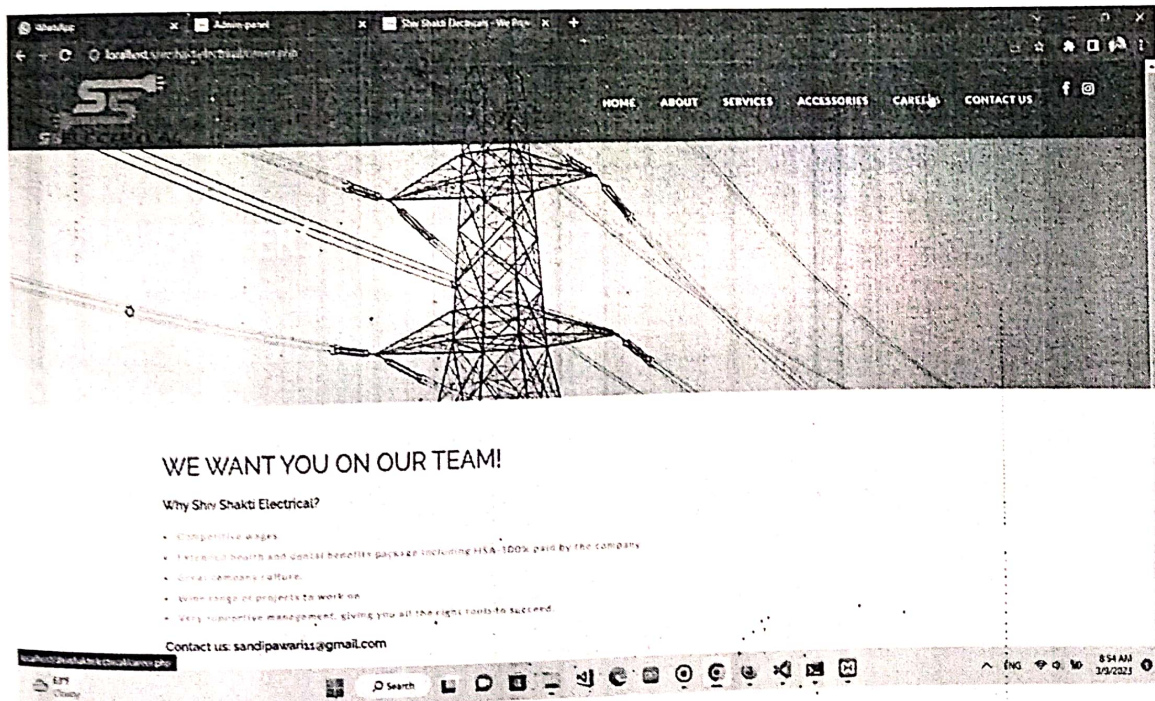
WhatsApp
Admin panel
Shiv Shakti Electricals - We Pro

localhost/shivshaktielectricals/career.php

HOME ABOUT SERVICES ACCESSORIES CAREERS CONTACT US

WE WANT YOU ON OUR TEAM!

Why Shiv Shakti Electrical?

• Competitive wages
• Excellent health and dental benefits package including HSA-100% paid by the company
• Great company culture.
• Wide range of projects to work on
• Very supportive management, giving you all the right tools to succeed

Contact us: sandipawar11@gmail.com

localhost/shivshaktielectricals/career.php

Cloudy

Search

ENG

8:54 AM
3/9/2023